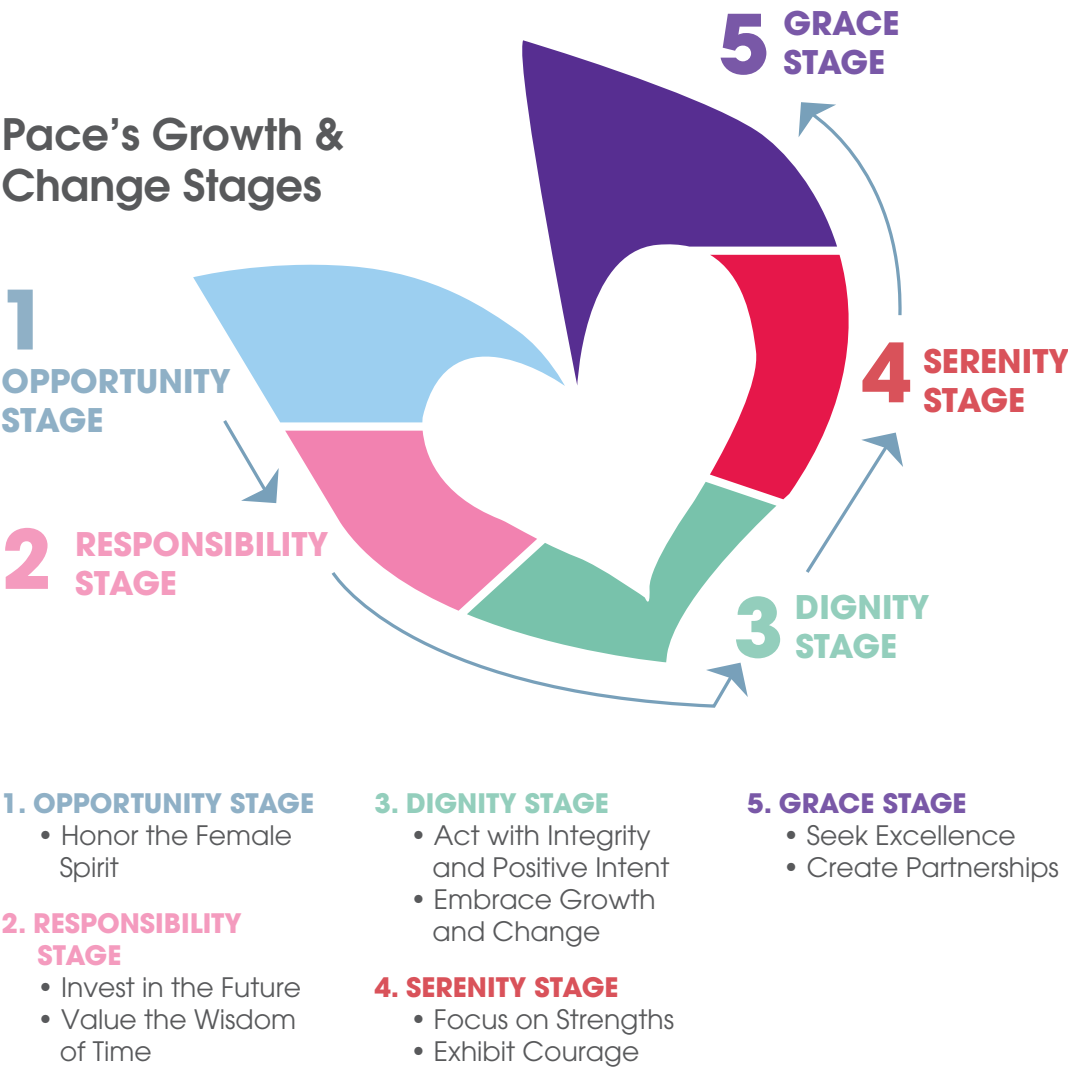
Pace's Growth & Change Stages

5 GRACE STAGE

1 OPPORTUNITY STAGE

4 SERENITY STAGE

2 RESPONSIBILITY STAGE

3 DIGNITY STAGE

1. OPPORTUNITY STAGE
• Honor the Female Spirit

2. RESPONSIBILITY STAGE
• Invest in the Future
• Value the Wisdom of Time

3. DIGNITY STAGE
• Act with Integrity and Positive Intent
• Embrace Growth and Change

4. SERENITY STAGE
• Focus on Strengths
• Exhibit Courage

5. GRACE STAGE
• Seek Excellence
• Create Partnerships